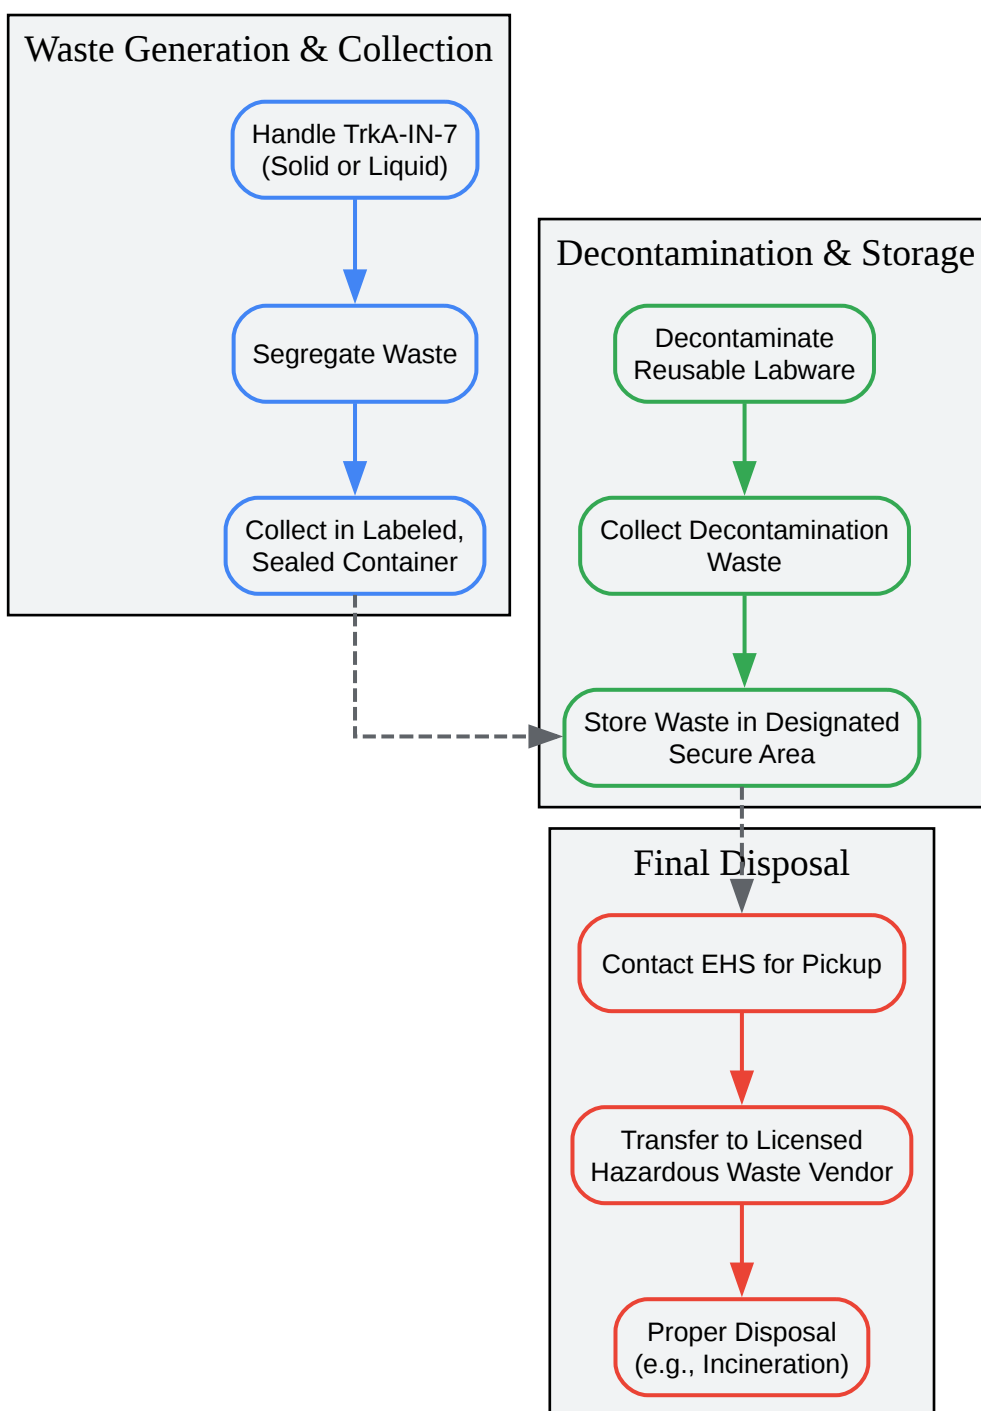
Waste Generation & Collection

Handle TrkA-IN-7 (Solid or Liquid)

Segregate Waste

Collect in Labeled, Sealed Container

Decontamination & Storage

Decontaminate Reusable Labware

Collect Decontamination Waste

Store Waste in Designated Secure Area

Final Disposal

Contact EHS for Pickup

Transfer to Licensed Hazardous Waste Vendor

Proper Disposal (e.g., Incineration)